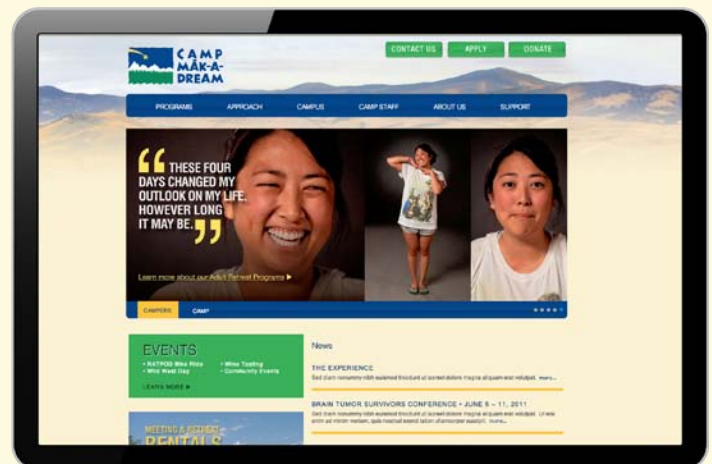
CAMP MAK-A-DREAM

CONTACT US
APPLY
DONATE

PROGRAMS
APPROACH
CAMPUS
CAMP STAFF
ABOUT US
SUPPORT

THESE FOUR DAYS CHANGED MY OUTLOOK ON MY LIFE. HOWEVER LONG IT MAY BE.

Learn more about our Adult Retreat Programs ▶

CAMPERS
CAMP

EVENTS
• RATPOD Bike Ride
• Wild West Day
• Wine Tasting
• Community Events

LEARN MORE ▶

MEETING & RETREAT RENTALS

News

THE EXPERIENCE
Sed diam nonummy nibh euismod tincidunt ut laoreet dolore magna aliquam erat volutpat. more...

BRAIN TUMOR SURVIVORS CONFERENCE • JUNE 6 – 11, 2011
Sed diam nonummy nibh euismod tincidunt ut laoreet dolore magna aliquam erat volutpat. Ut wisi enim ad minim veniam, quis nostrud exerci tation ullamcorper suscipit. more...